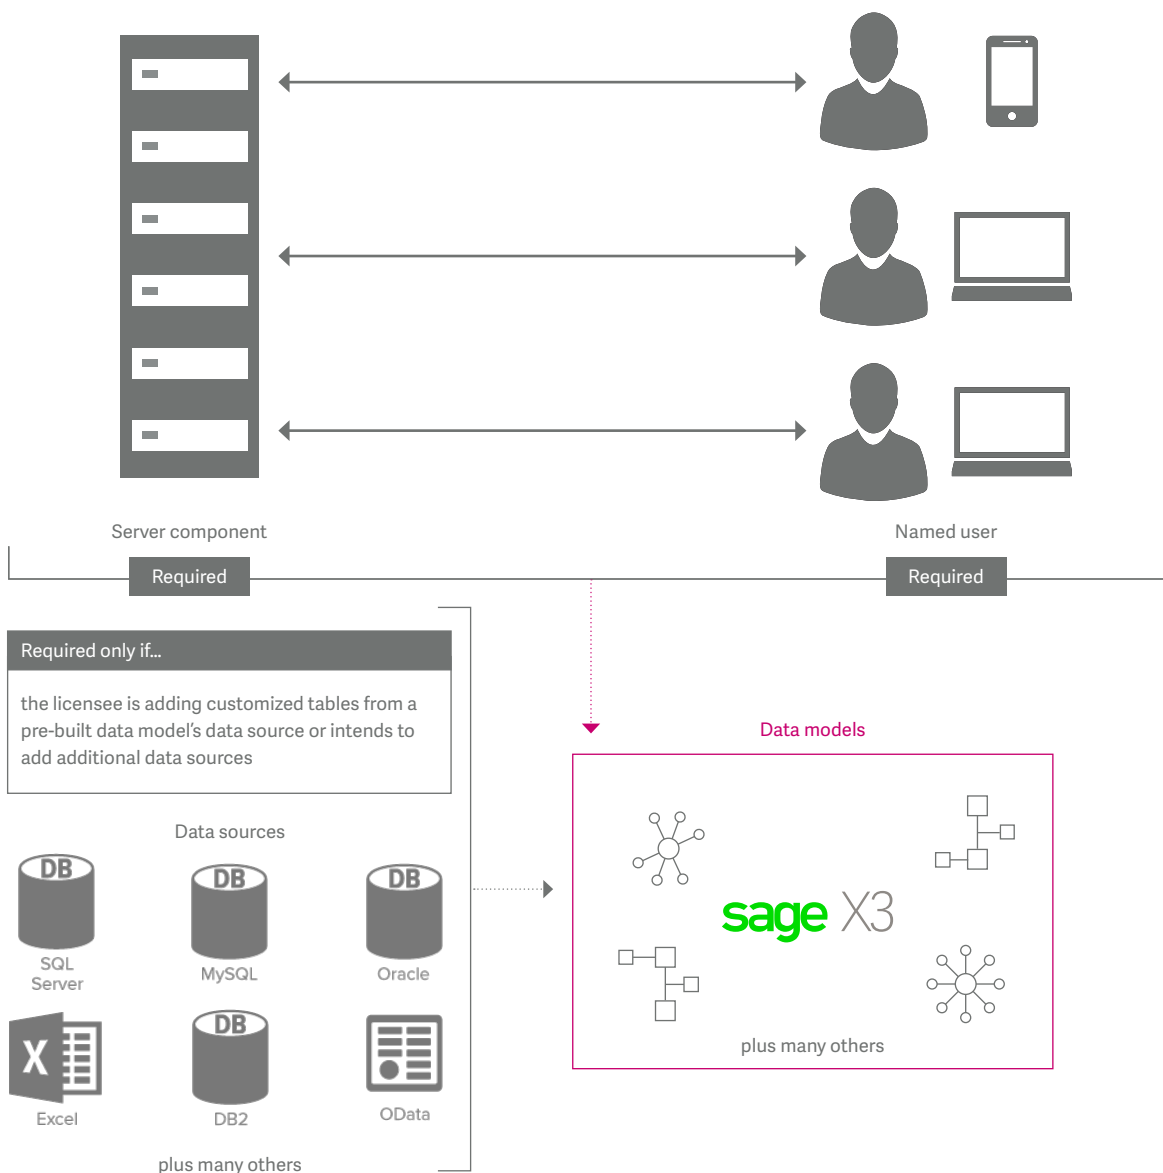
Server component

Named user

Required

Required

Required only if...

the licensee is adding customized tables from a pre-built data model's data source or intends to add additional data sources

Data sources

DB
SQL Server

DB
MySQL

DB
Oracle

X
Excel

DB
DB2

OData

plus many others

Data models

sage X3

plus many others